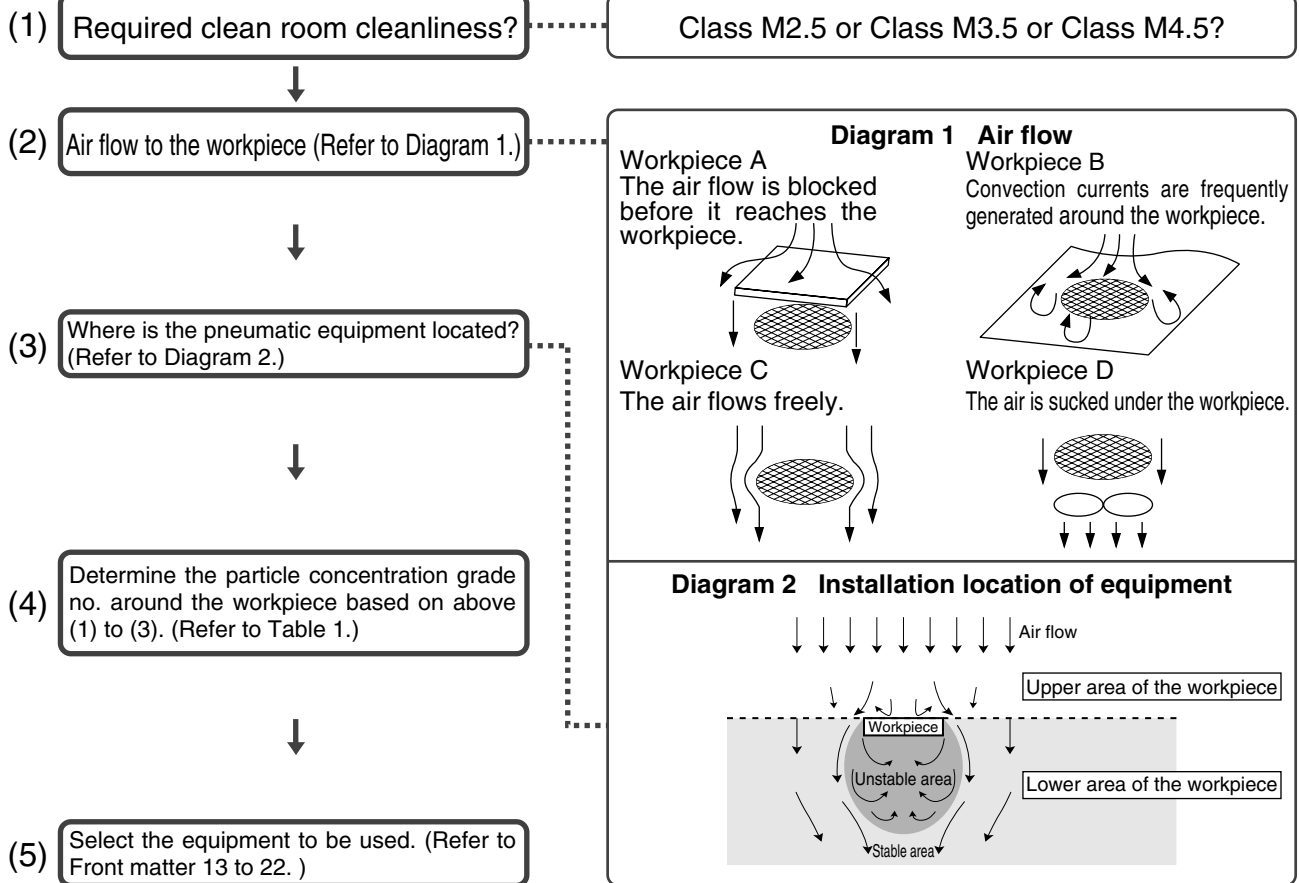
(1) Required clean room cleanliness?

Class M2.5 or Class M3.5 or Class M4.5?

(2) Air flow to the workpiece (Refer to Diagram 1.)

Diagram 1 Air flow

Workpiece A
The air flow is blocked before it reaches the workpiece.

Workpiece B
Convection currents are frequently generated around the workpiece.

Workpiece C
The air flows freely.

Workpiece D
The air is sucked under the workpiece.

(3) Where is the pneumatic equipment located? (Refer to Diagram 2.)

(4) Determine the particle concentration grade no. around the workpiece based on above (1) to (3). (Refer to Table 1.)

Diagram 2 Installation location of equipment

Air flow

Upper area of the workpiece

Workpiece

Unstable area

Lower area of the workpiece

Stable area

(5) Select the equipment to be used. (Refer to Front matter 13 to 22. )